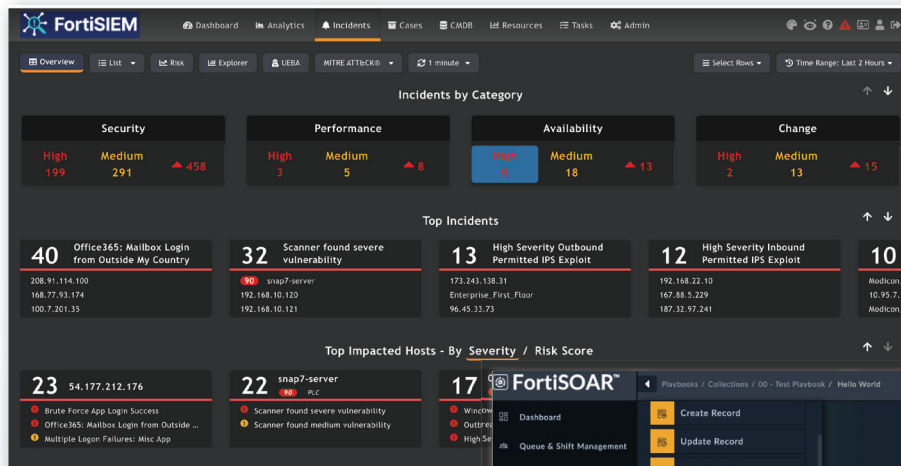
FortiSIEM

Dashboard | Analytics | Incidents | Cases | CMDB | Resources | Tasks | Admin

Overview | List | Risk | Explorer | UEBA | MITRE ATT&CK® | 1 minute

Select Rows | Time Range: Last 2 Hours

Incidents by Category

| Security | Performance | Availability | Change |
|---|---|---|---|
| High 199 Medium 291 458 | High 3 Medium 5 8 | High 0 Medium 18 13 | High 2 Medium 13 15 |

Top Incidents

40 Office365: Mailbox Login from Outside My Country
208.91.114.100
168.77.93.174
100.7.201.35

32 Scanner found severe vulnerability
90 snap7-server
192.168.10.120
192.168.10.121

13 High Severity Outbound Permitted IPS Exploit
173.243.138.31
Enterprise_First_Floor
96.45.33.73

12 High Severity Inbound Permitted IPS Exploit
192.168.22.10
167.88.5.229
187.32.97.241

10
Modicon
10.95.7.
Modicon

Top Impacted Hosts - By Severity / Risk Score

23 54.177.212.176
Brute Force App Login Success
Office365: Mailbox Login from Outside ...
Multiple Logon Failures: Misc App

22 snap7-server
90 PLC
Scanner found severe vulnerability
Scanner found medium vulnerability

17
Windo
Outbre
High Se

FortiSOAR™
Playbooks / Collections / 00 - Test Playbook / Hello World
Dashboard
Queue & Shift Management
Create Record
Update Record